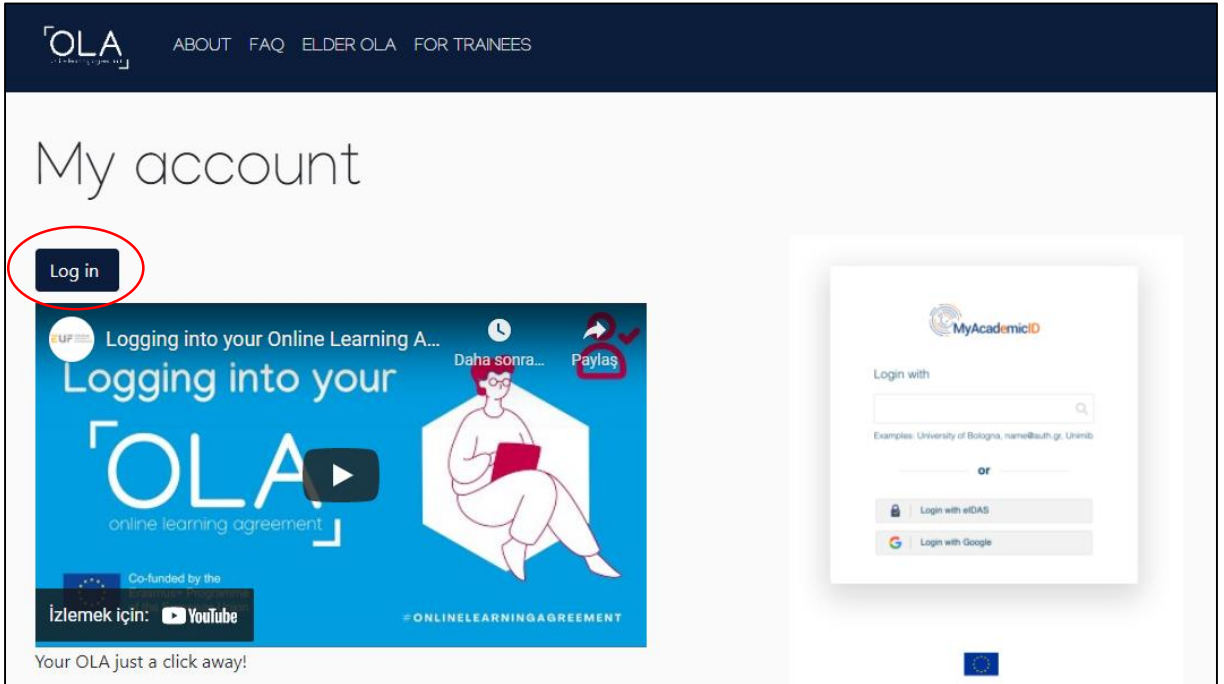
OLA online learning agreement

ABOUT FAQ ELDER OLA FOR TRAINEES

My account

Log in

EUF Logging into your Online Learning A...

Daha sonra...

Paylaş

Logging into your

OLA

online learning agreement

Co-funded by the Erasmus+ Programme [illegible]

İzlemek için: YouTube

#ONLINELEARNINGAGREEMENT

Your OLA just a click away!

MyAcademicID

Login with

Examples: University of Bologna, name@auth.gr, Unimib

or

Login with eIDAS

Login with Google